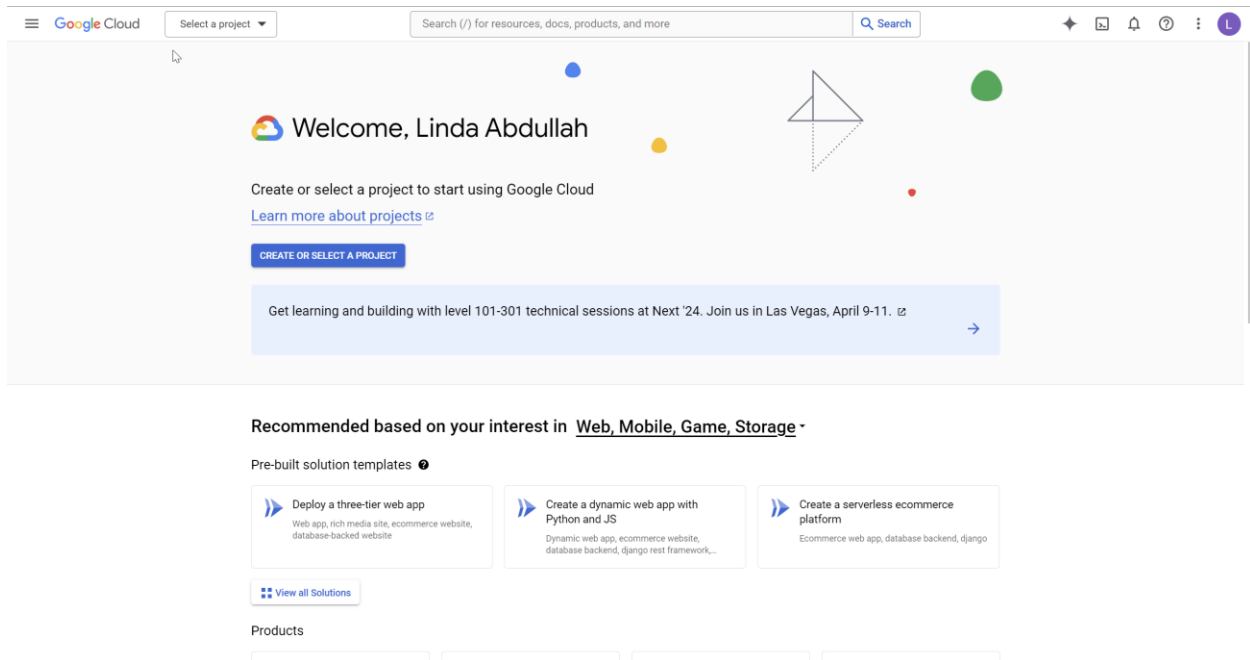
Google Cloud
Select a project
Search (/) for resources, docs, products, and more
Search
L

Welcome, Linda Abdullah

Create or select a project to start using Google Cloud
Learn more about projects

CREATE OR SELECT A PROJECT

Get learning and building with level 101-301 technical sessions at Next '24. Join us in Las Vegas, April 9-11.

Recommended based on your interest in Web, Mobile, Game, Storage

Pre-built solution templates

Deploy a three-tier web app
Web app, rich media site, ecommerce website, database-backed website

Create a dynamic web app with Python and JS
Dynamic web app, ecommerce website, database backend, django rest framework,...

Create a serverless ecommerce platform
Ecommerce web app, database backend, django

View all Solutions

Products